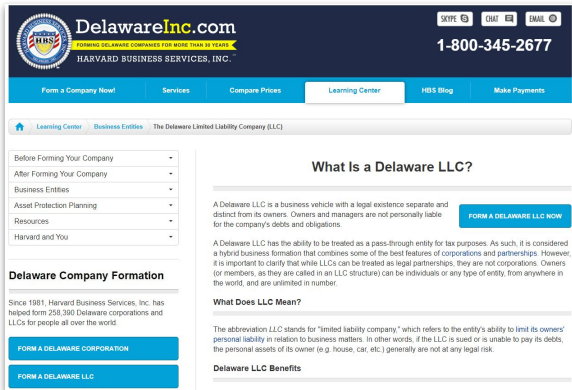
DelawareInc.com
FORMING DELAWARE COMPANIES FOR MORE THAN 30 YEARS
HARVARD BUSINESS SERVICES, INC.
HBS

SKYPE CHAT EMAIL
1-800-345-2677

Form a Company Now! | Services | Compare Prices | Learning Center | HBS Blog | Make Payments

Learning Center | Business Entities | The Delaware Limited Liability Company (LLC)

Before Forming Your Company
After Forming Your Company
Business Entities
Asset Protection Planning
Resources
Harvard and You

Delaware Company Formation

Since 1981, Harvard Business Services, Inc. has helped form 258,390 Delaware corporations and LLCs for people all over the world.

FORM A DELAWARE CORPORATION

FORM A DELAWARE LLC

What Is a Delaware LLC?

A Delaware LLC is a business vehicle with a legal existence separate and distinct from its owners. Owners and managers are not personally liable for the company's debts and obligations.

FORM A DELAWARE LLC NOW

A Delaware LLC has the ability to be treated as a pass-through entity for tax purposes. As such, it is considered a hybrid business formation that combines some of the best features of corporations and partnerships. However, it is important to clarify that while LLCs can be treated as legal partnerships, they are not corporations. Owners (or members, as they are called in an LLC structure) can be individuals or any type of entity, from anywhere in the world, and are unlimited in number.

What Does LLC Mean?

The abbreviation LLC stands for "limited liability company," which refers to the entity's ability to limit its owners' personal liability in relation to business matters. In other words, if the LLC is sued or is unable to pay its debts, the personal assets of its owner (e.g. house, car, etc.) generally are not at any legal risk.

Delaware LLC Benefits